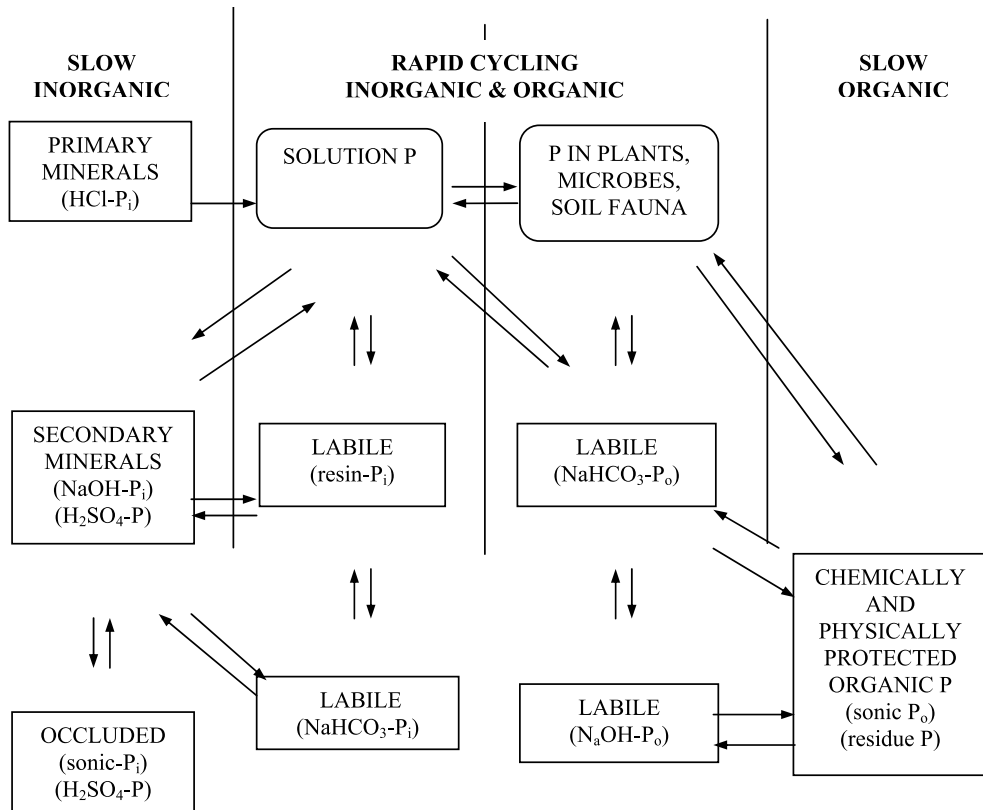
SLOW INORGANIC

RAPID CYCLING INORGANIC & ORGANIC

SLOW ORGANIC

PRIMARY MINERALS (HCl-$P_i$)

SOLUTION P

P IN PLANTS, MICROBES, SOIL FAUNA

SECONDARY MINERALS (NaOH-$P_i$) ($H_2SO_4$-P)

LABILE (resin-$P_i$)

LABILE ($NaHCO_3$-$P_o$)

CHEMICALLY AND PHYSICALLY PROTECTED ORGANIC P (sonic $P_o$) (residue P)

LABILE ($NaHCO_3$-$P_i$)

LABILE ($N_aOH$-$P_o$)

OCCLUDED (sonic-$P_i$) ($H_2SO_4$-P)